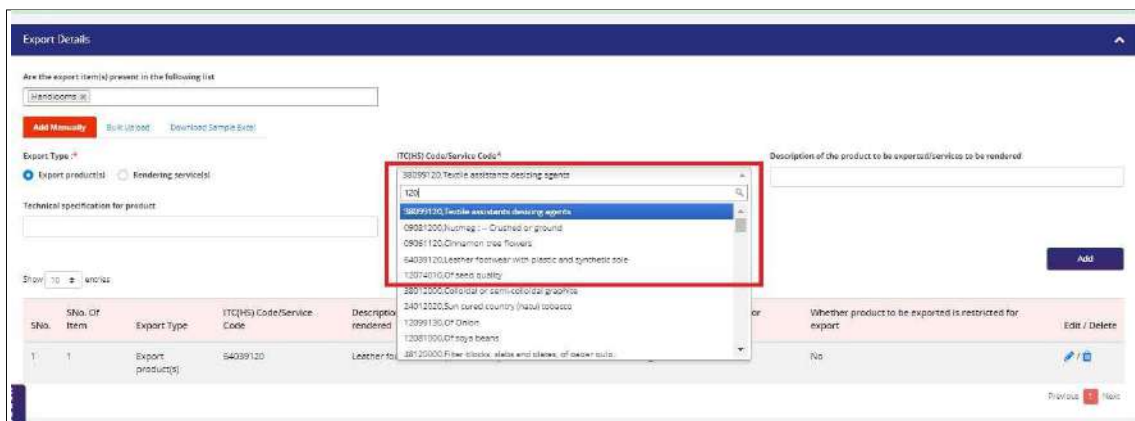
Export Details

Are the export item(s) present in the following list

Handlooms ×

Add Manually Bulk Upload Download Sample Excel

Export Type :*

Export product(s) Rendering service(s)

ITC(HS) Code/Service Code*

38099120,Textile assistants desizing agents

120

38099120,Textile assistants desizing agents
09081200,Nutmeg : -- Crushed or ground
09061120,Cinnamon tree flowers
64039120,Leather footwear with plastic and synthetic sole
12074010,Of seed quality
38012000,Colloidal or semi-colloidal graphite
24012020,Sun cured country (natu) tobacco
12099130,Of Onion
12081000,Of soya beans
38120000,Fiber blocks, slabs and sleeves, of paper pulp

Description of the product to be exported/services to be rendered

Technical specification for product

Add

Show 10 entries

| SNo. | SNo. Of Item | Export Type | ITC(HS) Code/Service Code | Description ... rendered | ...or | Whether product to be exported is restricted for export | Edit / Delete |
|---|---|---|---|---|---|---|---|
| 1 | 1 | Export product(s) | 64039120 | Leather fo... | | No | |

Previous 1 Next